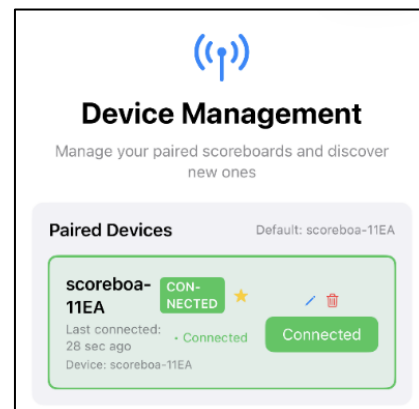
Device Management

Manage your paired scoreboards and discover new ones

Paired Devices

Default: scoreboa-11EA

scoreboa-11EA

CONNECTED

Last connected: 28 sec ago

• Connected

Connected

Device: scoreboa-11EA